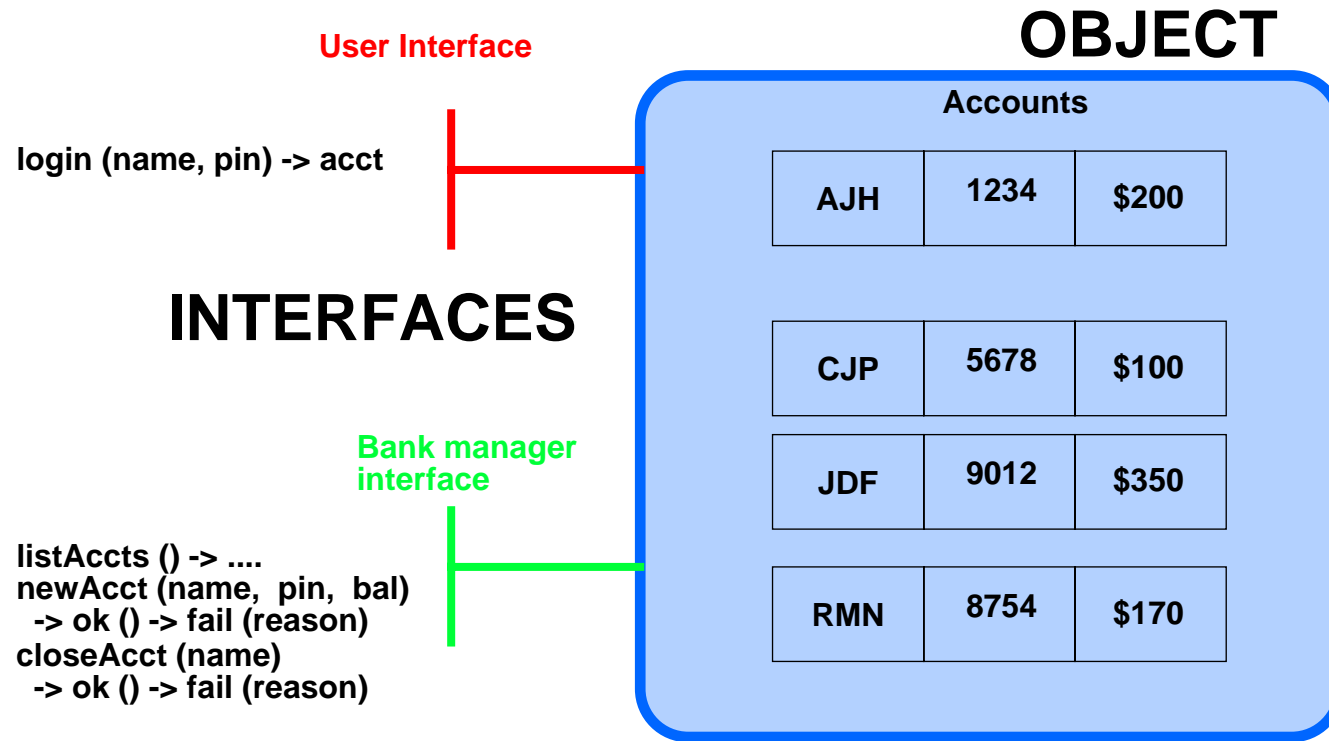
OBJECT

User Interface

login (name, pin) -> acct

INTERFACES

Bank manager interface

listAccts () -> ....
newAcct (name, pin, bal)
-> ok () -> fail (reason)
closeAcct (name)
-> ok () -> fail (reason)

Accounts

| AJH | 1234 | \$200 |
|---|---|---|

| CJP | 5678 | \$100 |
|---|---|---|
| JDF | 9012 | \$350 |

| RMN | 8754 | \$170 |
|---|---|---|